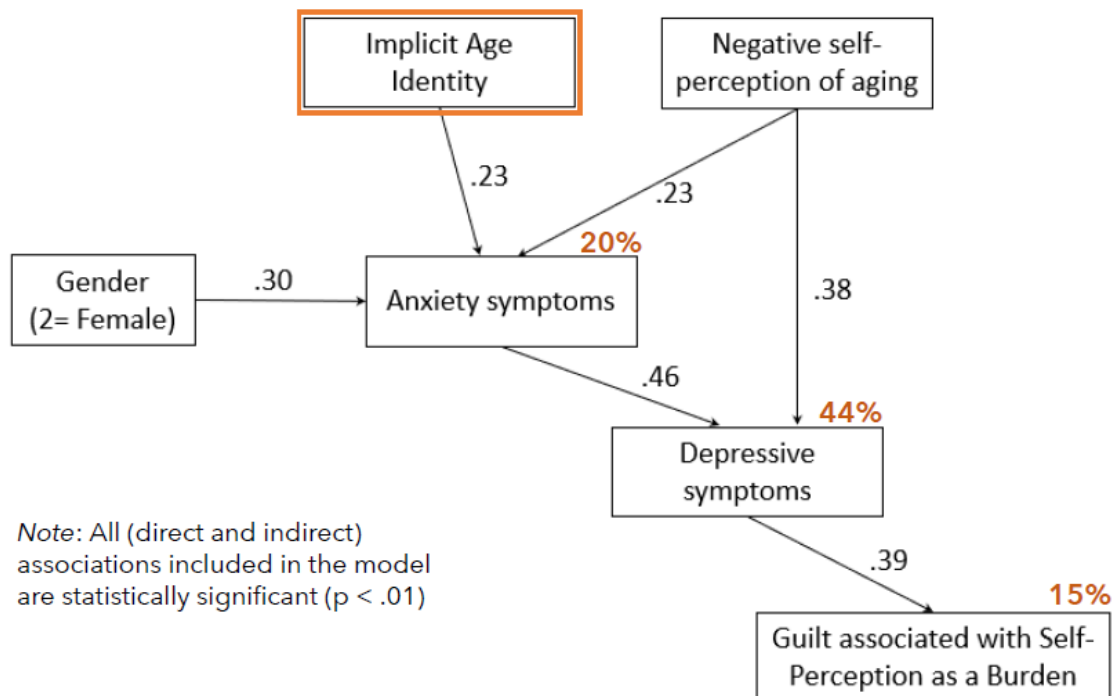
Implicit Age Identity

Negative self-perception of aging

.23

.23

20%

Gender (2= Female)

.30

Anxiety symptoms

.38

.46

44%

Depressive symptoms

*Note*: All (direct and indirect) associations included in the model are statistically significant (p < .01)

.39

15%

Guilt associated with Self-Perception as a Burden